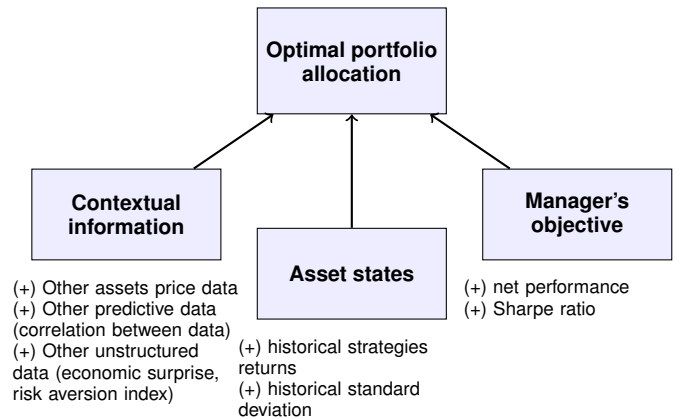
Optimal portfolio allocation

Contextual information

(+) Other assets price data
(+) Other predictive data (correlation between data)
(+) Other unstructured data (economic surprise, risk aversion index)

Asset states

(+) historical strategies returns
(+) historical standard deviation

Manager's objective

(+) net performance
(+) Sharpe ratio